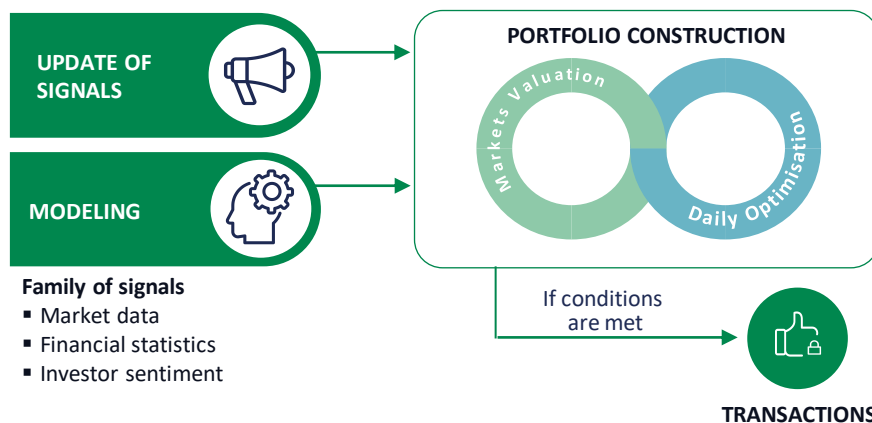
UPDATE OF SIGNALS

MODELING

Family of signals
▪ Market data
▪ Financial statistics
▪ Investor sentiment

PORTFOLIO CONSTRUCTION

Markets Valuation

Daily Optimisation

If conditions are met

TRANSACTIONS